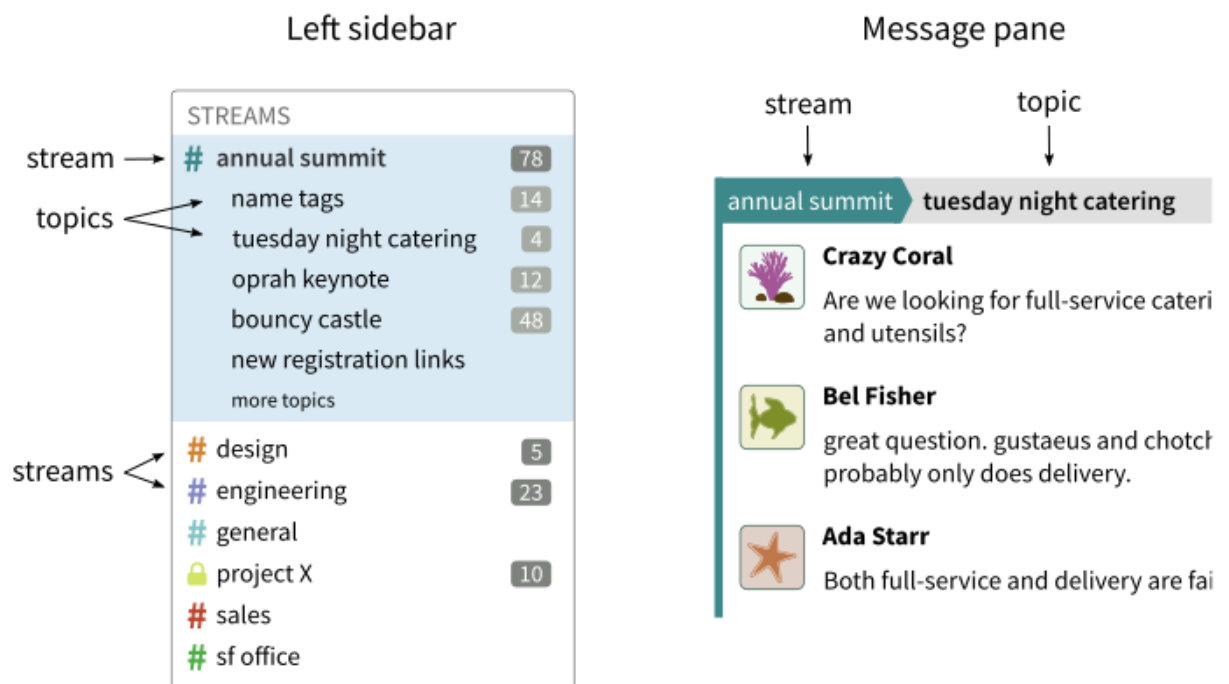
Left sidebar

STREAMS

stream

# annual summit 78

topics

name tags 14

tuesday night catering 4

oprah keynote 12

bouncy castle 48

new registration links

more topics

streams

# design 5

# engineering 23

# general

project X 10

# sales

# sf office

Message pane

stream

topic

annual summit

tuesday night catering

Crazy Coral

Are we looking for full-service cateri and utensils?

Bel Fisher

great question. gustaeus and chotch probably only does delivery.

Ada Starr

Both full-service and delivery are fai